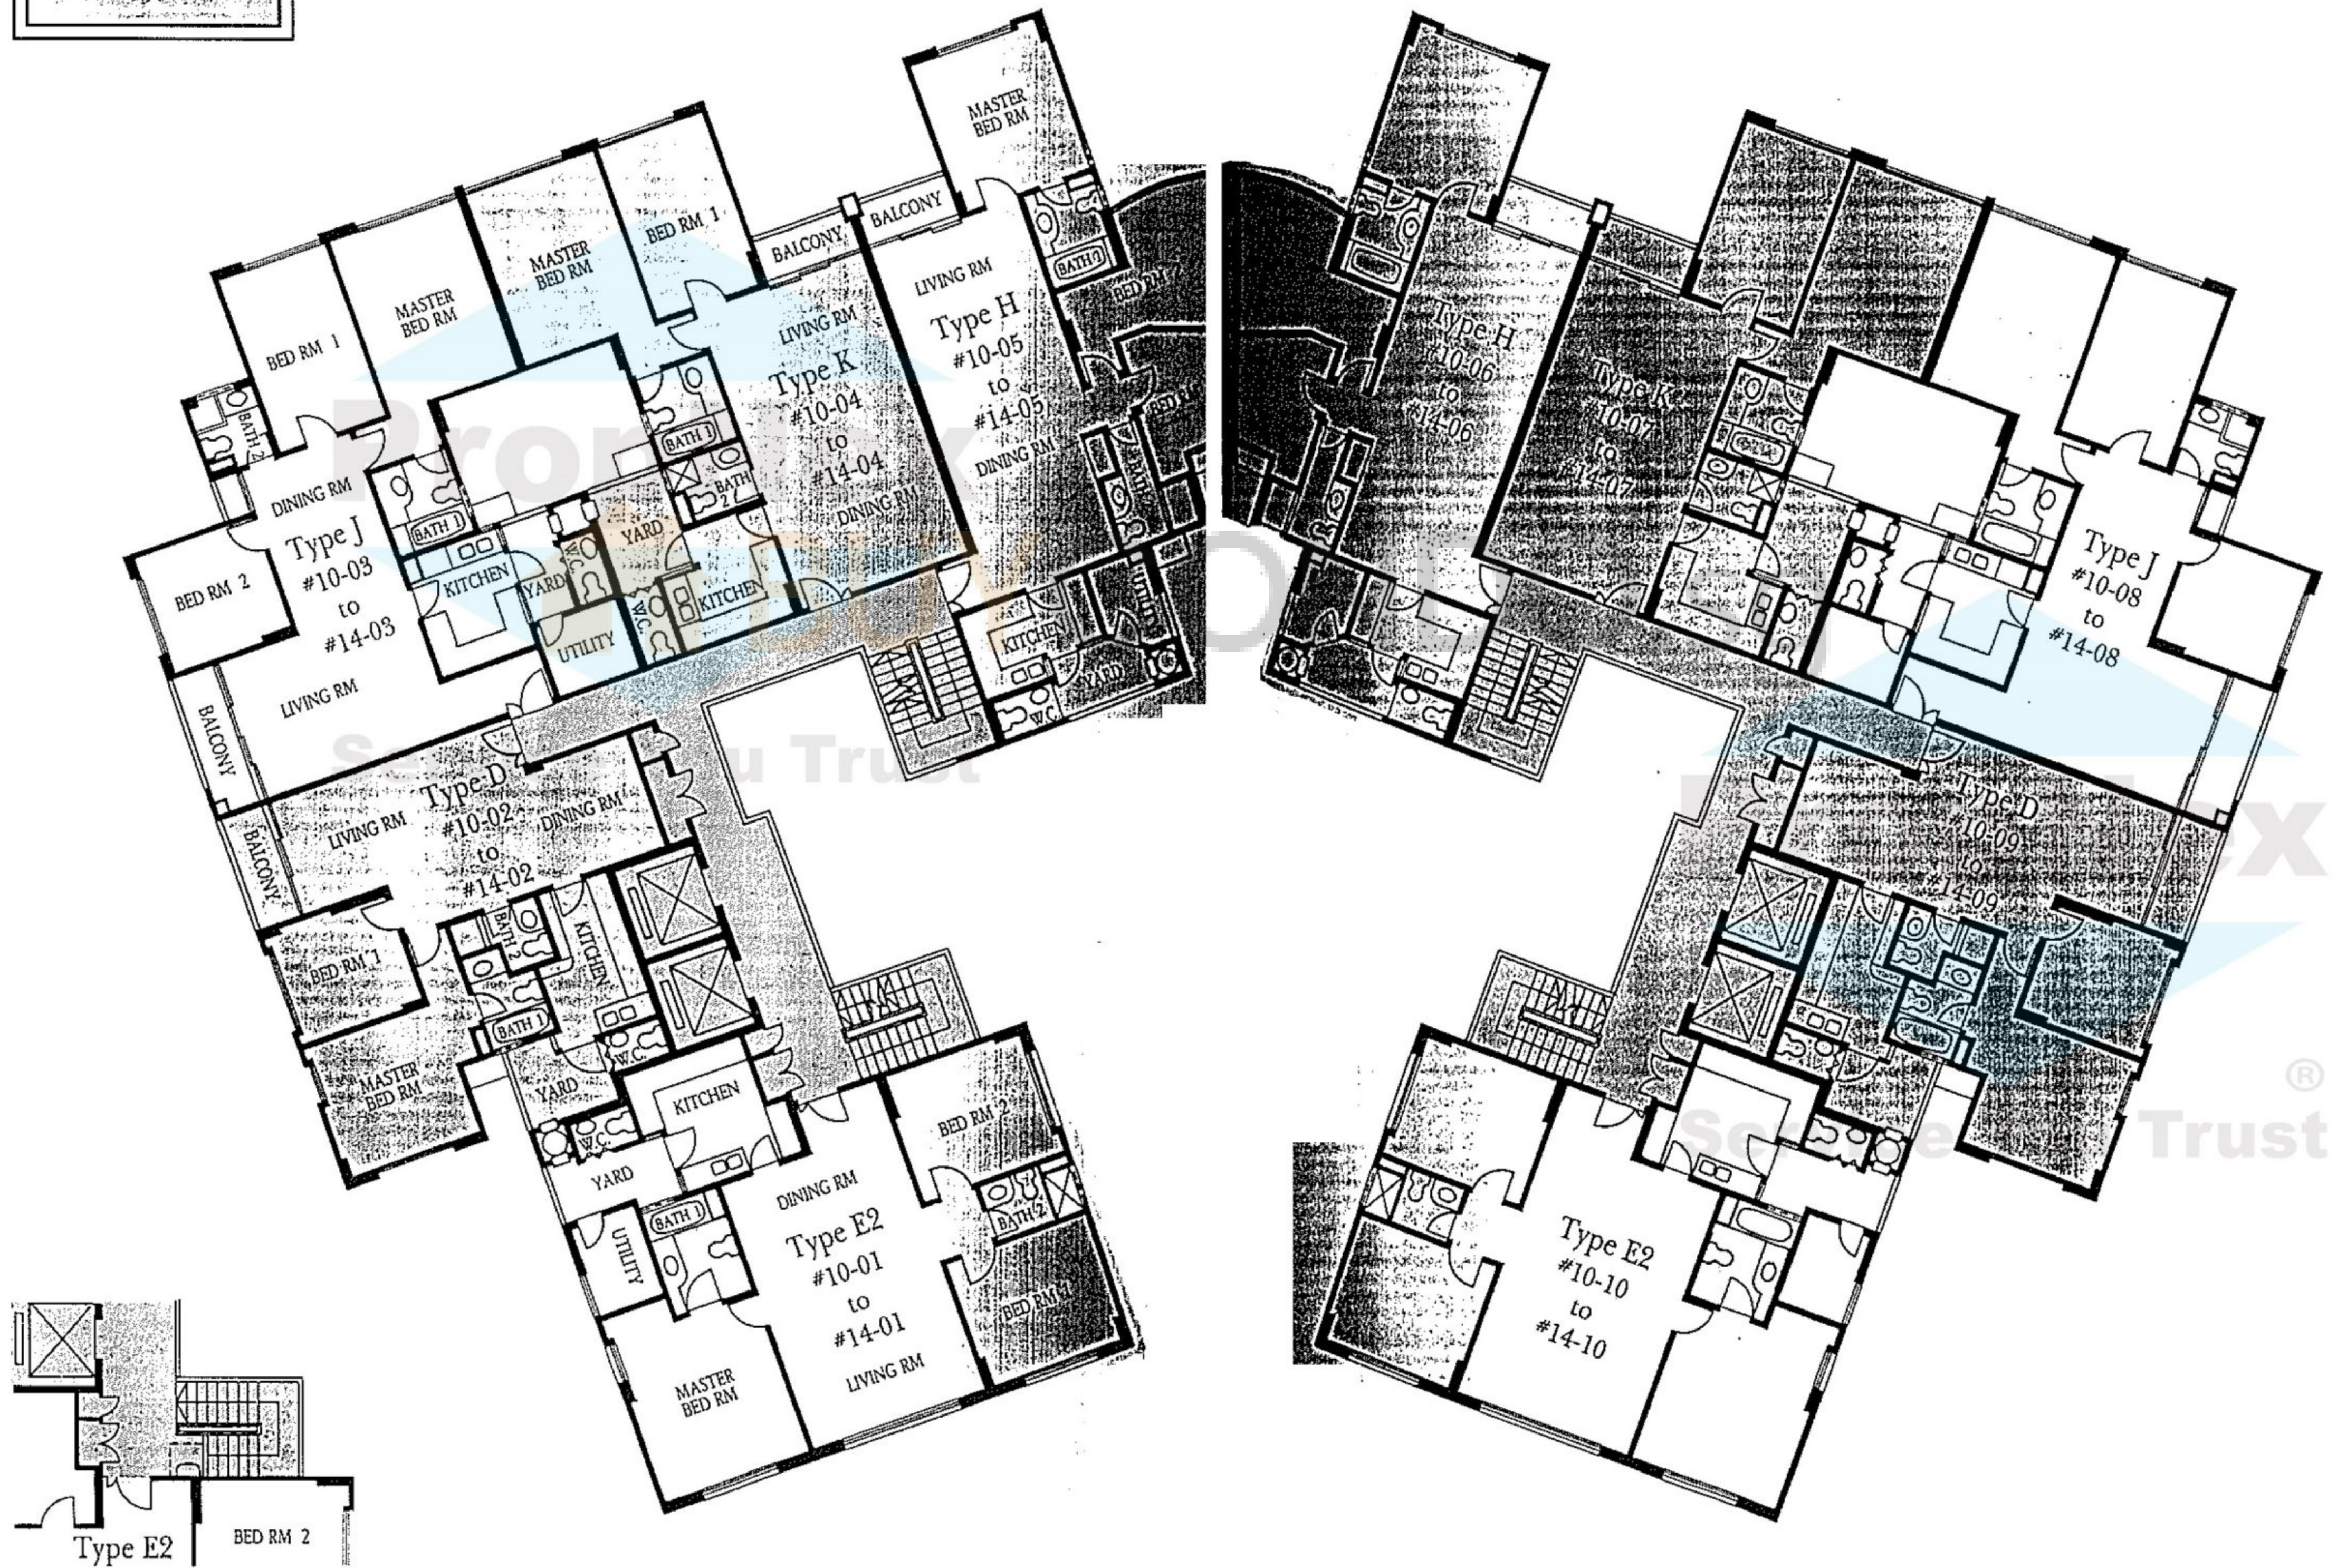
MASTER BED RM
BALCONY
BALCONY
BED RM 1
MASTER BED RM
MASTER BED RM
LIVING RM
BED RM 1
LIVING RM
Type H
#10-05
to
#14-05
BATH 3
BED RM
BATH 2
Type K
#10-04
to
#14-04
BATH 1
BATH 2
DINING RM
DINING RM
DINING RM
Type J
#10-03
to
#14-03
BATH 1
KITCHEN
YARD
YARD
W.C.
W.C.
KITCHEN
UTILITY
KITCHEN
YARD
W.C.
BED RM 2
LIVING RM
BALCONY
BALCONY
Type D
#10-02
to
#14-02
LIVING RM
DINING RM
BED RM 1
BATH 2
KITCHEN
BATH 1
W.C.
MASTER BED RM
YARD
W.C.
KITCHEN
YARD
UTILITY
BATH 1
DINING RM
Type E2
#10-01
to
#14-01
LIVING RM
MASTER BED RM
BED RM 2
BATH 2
BED RM 1
Type H
#10-06
to
#14-06
Type K
#10-07
to
#14-07
Type J
#10-08
to
#14-08
Type D
#10-09
to
#14-09
Type E2
#10-10
to
#14-10
Type E2
BED RM 2
Propnex
Servedu Trust
®
Servedu Trust